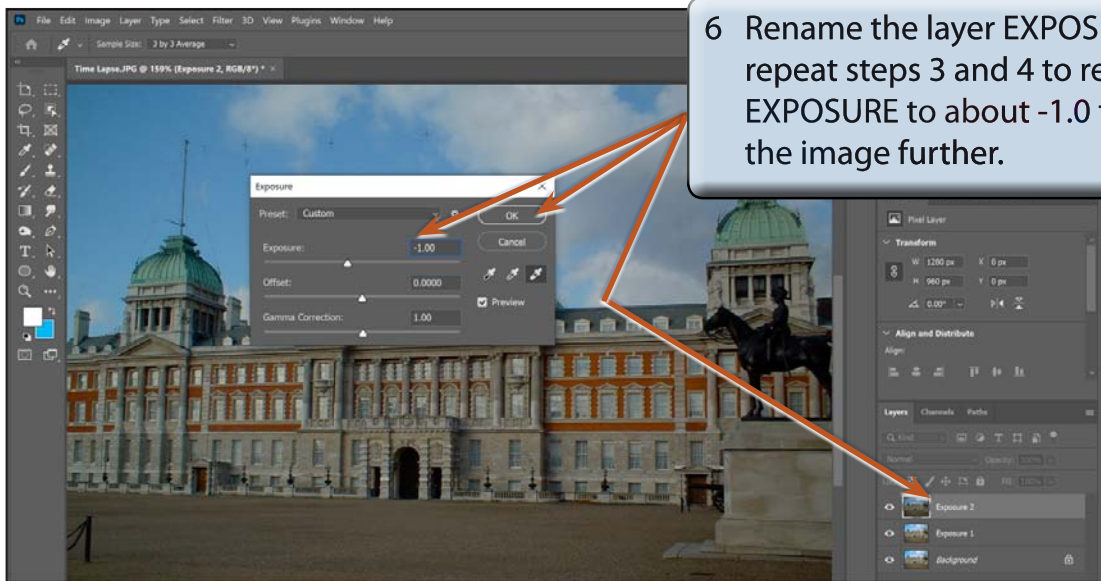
6 Rename the layer EXPOS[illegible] repeat steps 3 and 4 to re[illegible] EXPOSURE to about -1.0 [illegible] the image further.

Ps File Edit Image Layer Type Select Filter 3D View Plugins Window Help

Sample Size: 3 by 3 Average

Time Lapse.JPG @ 159% (Exposure 2, RGB/8\*) \* ×

Exposure

Preset: Custom

OK

Cancel

Exposure: -1.00

Offset: 0.0000

Gamma Correction: 1.00

Preview

Pixel Layer

Transform

W 1280 px X 0 px

H 960 px Y 0 px

0.00°

Align and Distribute

Align:

Layers Channels Paths

Q Kind

Normal Opacity: 100%

Fill: 100%

Exposure 2

Exposure 1

Background